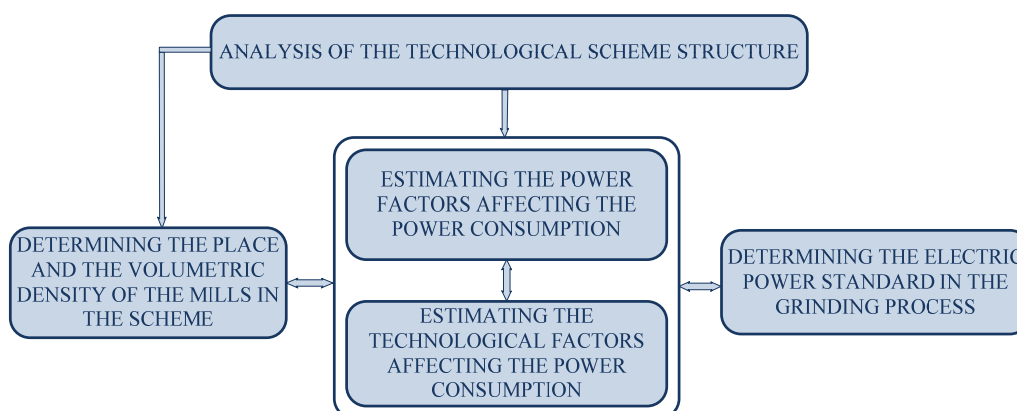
ANALYSIS OF THE TECHNOLOGICAL SCHEME STRUCTURE

ESTIMATING THE POWER FACTORS AFFECTING THE POWER CONSUMPTION

DETERMINING THE PLACE AND THE VOLUMETRIC DENSITY OF THE MILLS IN THE SCHEME

ESTIMATING THE TECHNOLOGICAL FACTORS AFFECTING THE POWER CONSUMPTION

DETERMINING THE ELECTRIC POWER STANDARD IN THE GRINDING PROCESS